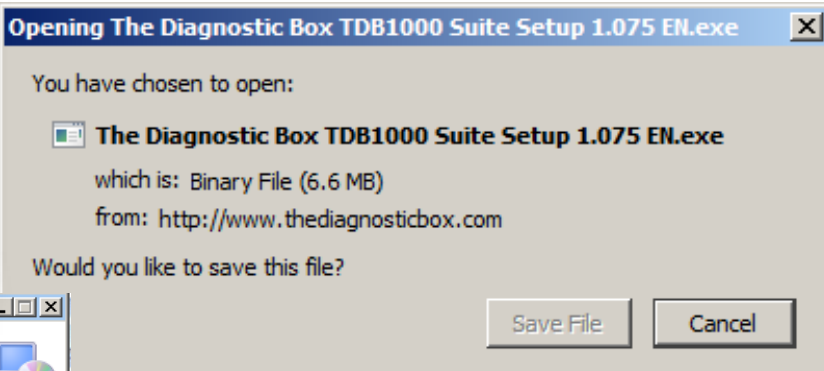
Opening The Diagnostic Box TDB1000 Suite Setup 1.075 EN.exe

You have chosen to open:

The Diagnostic Box TDB1000 Suite Setup 1.075 EN.exe

which is: Binary File (6.6 MB)

from: http://www.thediagnosticbox.com

Would you like to save this file?

Save File

Cancel